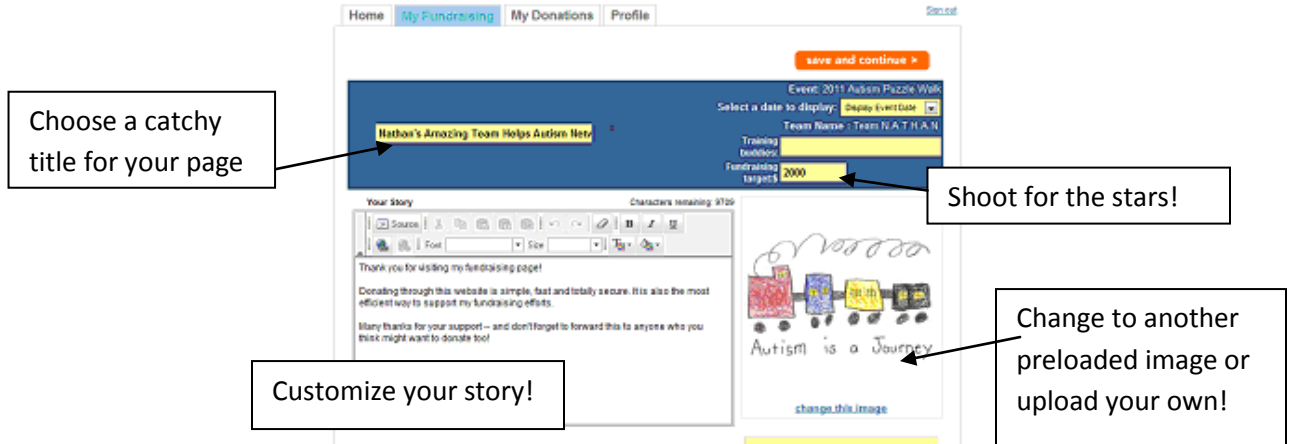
Home | My Fundraising | My Donations | Profile

Sign out

save and continue >

Event: 2011 Autism Puzzle Walk

Select a date to display: Display Event Date

Team Name : Team N.A.T.H.A.N

Choose a catchy title for your page

Nathan's Amazing Team Helps Autism New

Training buddies:

Fundraising target$ 2000

Shoot for the stars!

Your Story

Characters remaining: 9709

Source | Font | Size

Thank you for visiting my fundraising page!

Donating through this website is simple, fast and totally secure. It is also the most efficient way to support my fundraising efforts.

Many thanks for your support -- and don't forget to forward this to anyone who you think might want to donate too!

Customize your story!

Autism is a Journey

change this image

Change to another preloaded image or upload your own!